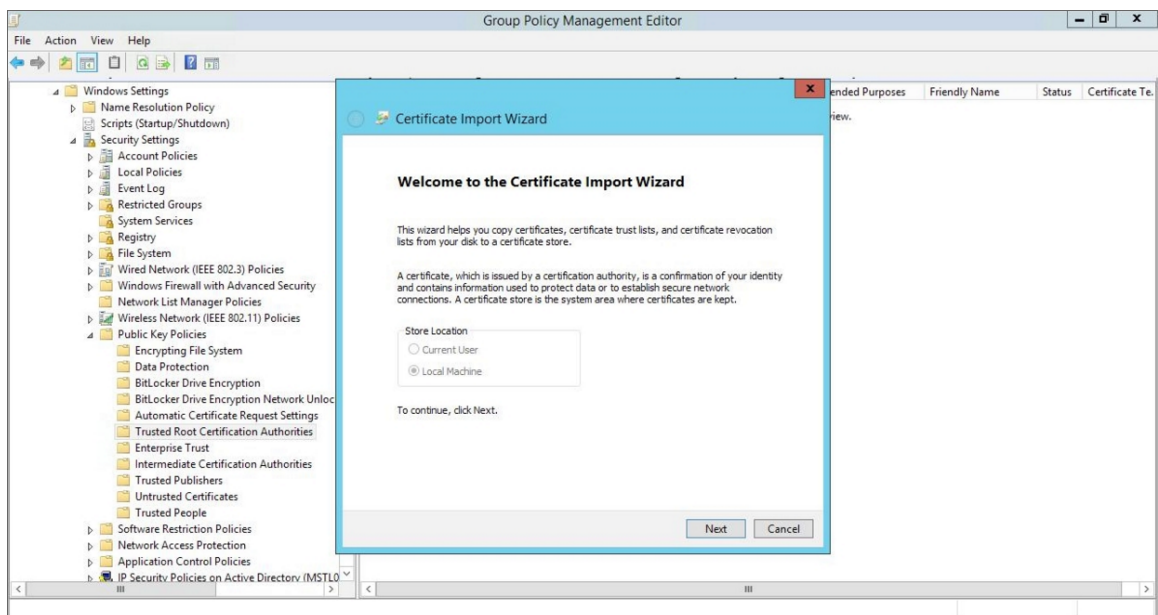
Group Policy Management Editor

File Action View Help

Windows Settings
Name Resolution Policy
Scripts (Startup/Shutdown)
Security Settings
Account Policies
Local Policies
Event Log
Restricted Groups
System Services
Registry
File System
Wired Network (IEEE 802.3) Policies
Windows Firewall with Advanced Security
Network List Manager Policies
Wireless Network (IEEE 802.11) Policies
Public Key Policies
Encrypting File System
Data Protection
BitLocker Drive Encryption
BitLocker Drive Encryption Network Unloc
Automatic Certificate Request Settings
Trusted Root Certification Authorities
Enterprise Trust
Intermediate Certification Authorities
Trusted Publishers
Untrusted Certificates
Trusted People
Software Restriction Policies
Network Access Protection
Application Control Policies
IP Security Policies on Active Directory (MSTLO

ended Purposes | Friendly Name | Status | Certificate Te.

view.

Certificate Import Wizard

Welcome to the Certificate Import Wizard

This wizard helps you copy certificates, certificate trust lists, and certificate revocation lists from your disk to a certificate store.

A certificate, which is issued by a certification authority, is a confirmation of your identity and contains information used to protect data or to establish secure network connections. A certificate store is the system area where certificates are kept.

Store Location
Current User
Local Machine

To continue, click Next.

Next Cancel